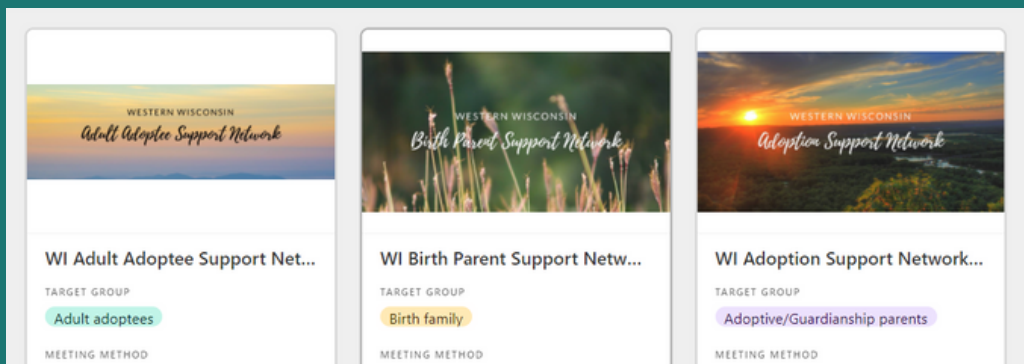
WESTERN WISCONSIN
Adult Adoptee Support Network

WI Adult Adoptee Support Net...

TARGET GROUP

Adult adoptees

MEETING METHOD

WESTERN WISCONSIN
Birth Parent Support Network

WI Birth Parent Support Netw...

TARGET GROUP

Birth family

MEETING METHOD

WESTERN WISCONSIN
Adoption Support Network

WI Adoption Support Network...

TARGET GROUP

Adoptive/Guardianship parents

MEETING METHOD